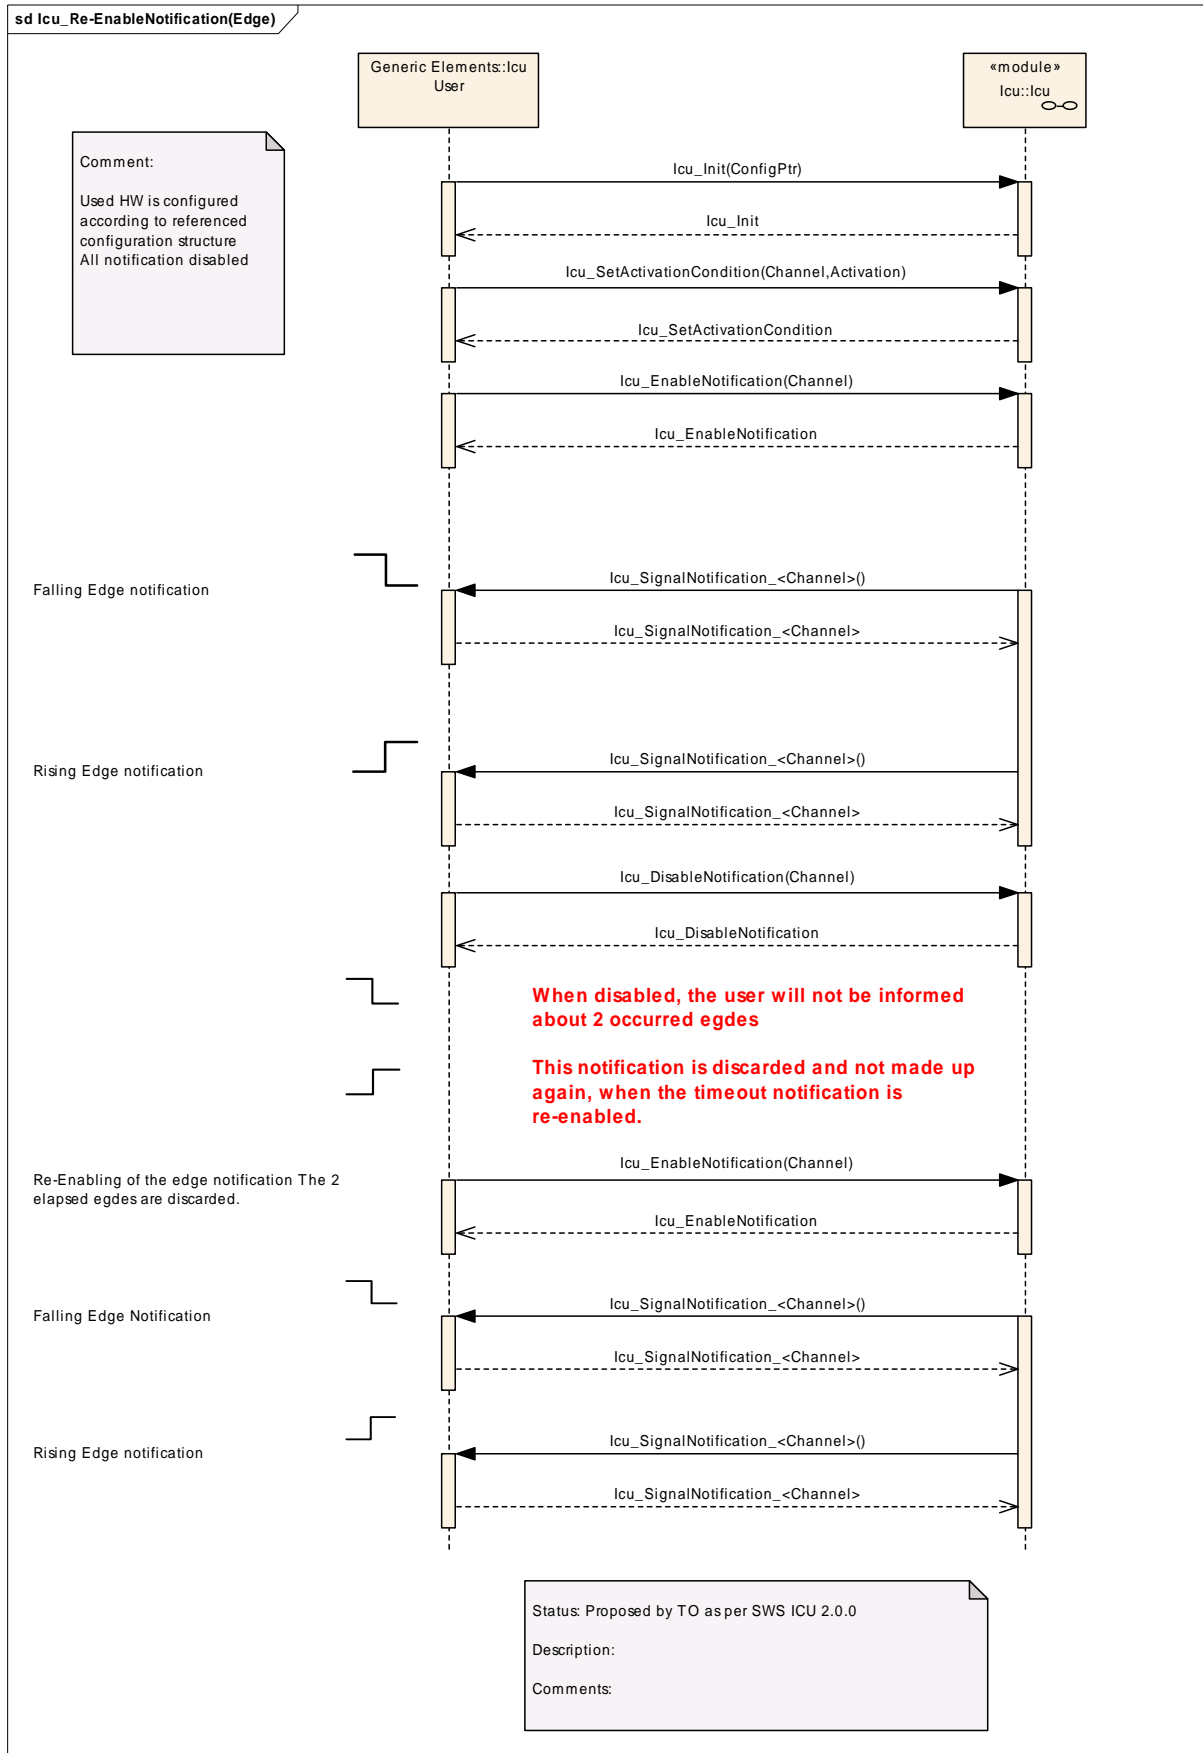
sd Icu_Re-EnableNotification(Edge)

Generic Elements::Icu User

«module» Icu::Icu

Comment:

Used HW is configured according to referenced configuration structure All notification disabled

Icu_Init(ConfigPtr)

Icu_Init

Icu_SetActivationCondition(Channel,Activation)

Icu_SetActivationCondition

Icu_EnableNotification(Channel)

Icu_EnableNotification

Falling Edge notification

Icu_SignalNotification_<Channel>()

Icu_SignalNotification_<Channel>

Rising Edge notification

Icu_SignalNotification_<Channel>()

Icu_SignalNotification_<Channel>

Icu_DisableNotification(Channel)

Icu_DisableNotification

When disabled, the user will not be informed about 2 occurred egdes

This notification is discarded and not made up again, when the timeout notification is re-enabled.

Re-Enabling of the edge notification The 2 elapsed egdes are discarded.

Icu_EnableNotification(Channel)

Icu_EnableNotification

Falling Edge Notification

Icu_SignalNotification_<Channel>()

Icu_SignalNotification_<Channel>

Rising Edge notification

Icu_SignalNotification_<Channel>()

Icu_SignalNotification_<Channel>

Status: Proposed by TO as per SWS ICU 2.0.0

Description:

Comments: